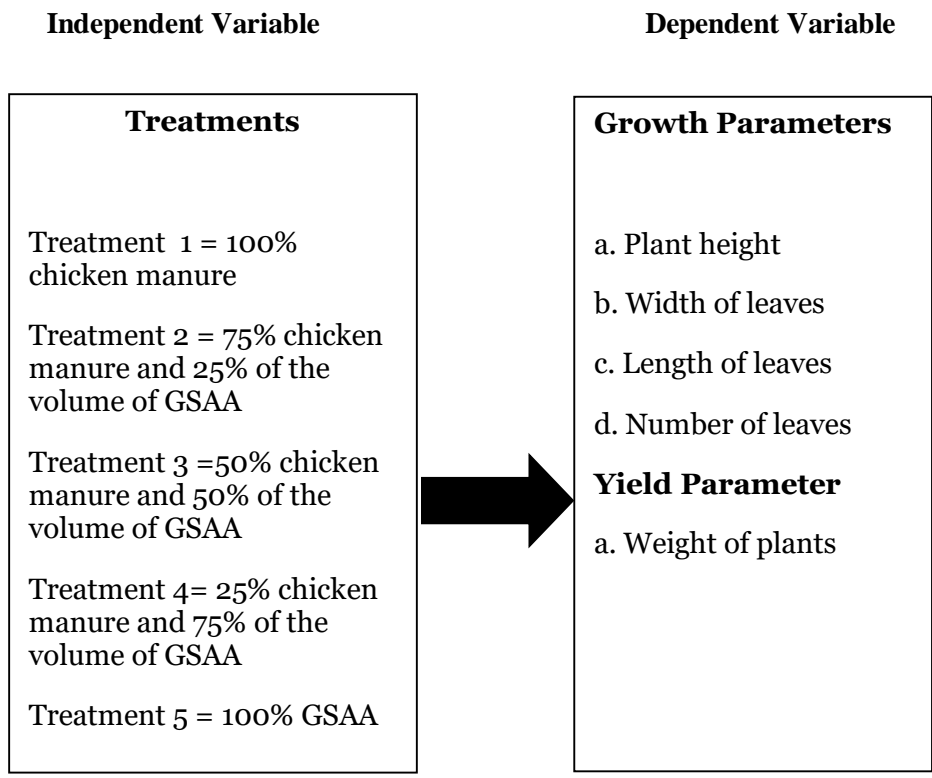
Independent Variable

Treatments

Treatment 1 = 100% chicken manure

Treatment 2 = 75% chicken manure and 25% of the volume of GSAA

Treatment 3 =50% chicken manure and 50% of the volume of GSAA

Treatment 4= 25% chicken manure and 75% of the volume of GSAA

Treatment 5 = 100% GSAA

Dependent Variable

Growth Parameters

a. Plant height

b. Width of leaves

c. Length of leaves

d. Number of leaves

Yield Parameter

a. Weight of plants